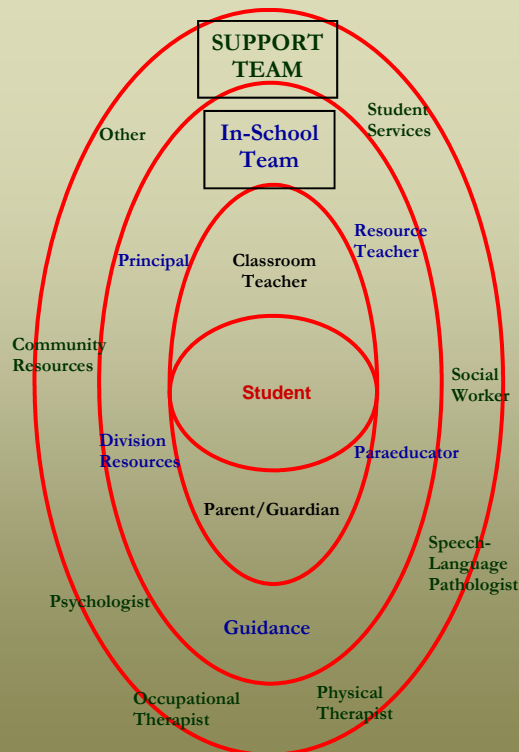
SUPPORT TEAM

Other

Student Services

In-School Team

Principal

Resource Teacher

Classroom Teacher

Community Resources

Student

Social Worker

Division Resources

Paraeducator

Parent/Guardian

Speech-Language Pathologist

Psychologist

Guidance

Occupational Therapist

Physical Therapist